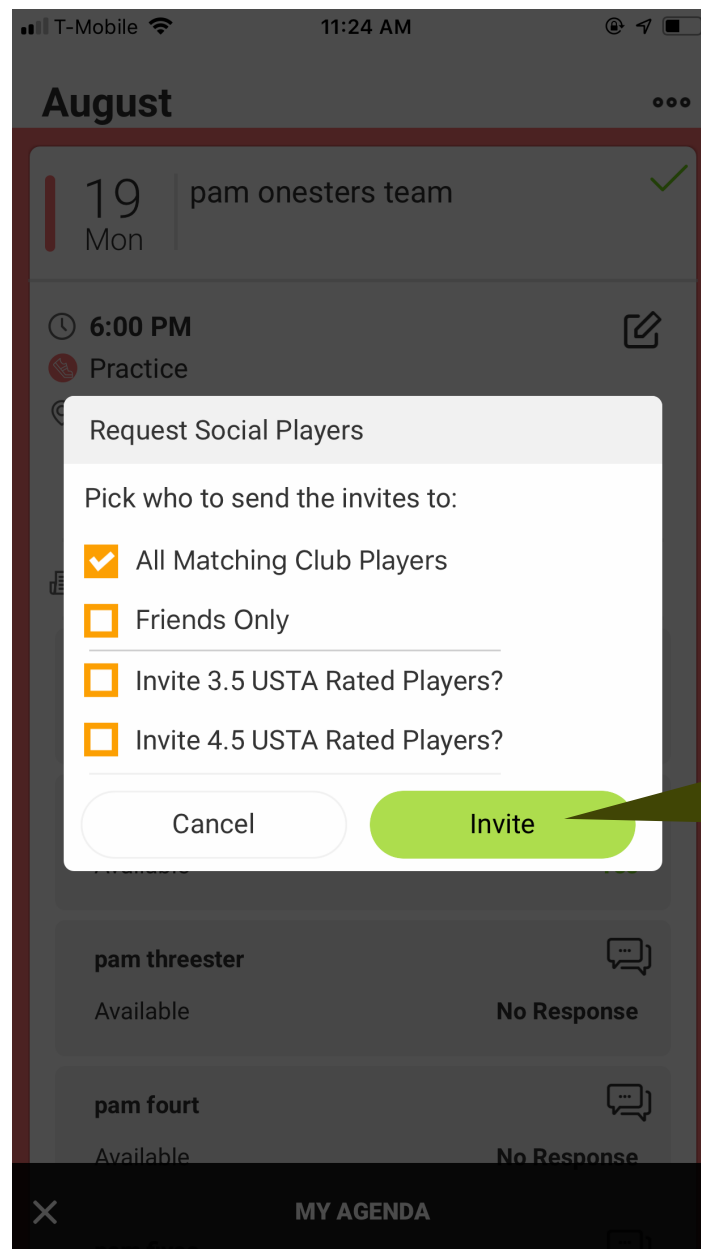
T-Mobile 11:24 AM

August

19
Mon
pam onesters team

6:00 PM
Practice

Request Social Players

Pick who to send the invites to:

All Matching Club Players

Friends Only

Invite 3.5 USTA Rated Players?

Invite 4.5 USTA Rated Players?

Cancel
Invite

pam threester
Available
No Response

pam fourt
Available
No Response

MY AGENDA